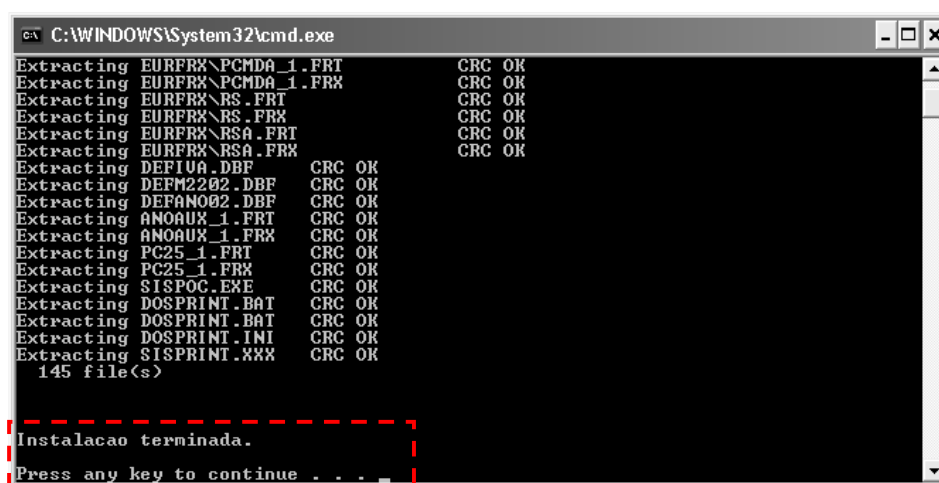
C:\WINDOWS\System32\cmd.exe

Extracting EURFRX\PCMDA_1.FRT CRC OK
Extracting EURFRX\PCMDA_1.FRX CRC OK
Extracting EURFRX\RS.FRT CRC OK
Extracting EURFRX\RS.FRX CRC OK
Extracting EURFRX\RSA.FRT CRC OK
Extracting EURFRX\RSA.FRX CRC OK
Extracting DEFIVA.DBF CRC OK
Extracting DEFM2202.DBF CRC OK
Extracting DEFANO02.DBF CRC OK
Extracting ANOAUX_1.FRT CRC OK
Extracting ANOAUX_1.FRX CRC OK
Extracting PC25_1.FRT CRC OK
Extracting PC25_1.FRX CRC OK
Extracting SISPOC.EXE CRC OK
Extracting DOSPRINT.BAT CRC OK
Extracting DOSPRINT.BAT CRC OK
Extracting DOSPRINT.INI CRC OK
Extracting SISPRINT.XXX CRC OK
145 file(s)

Instalacao terminada.

Press any key to continue . . .